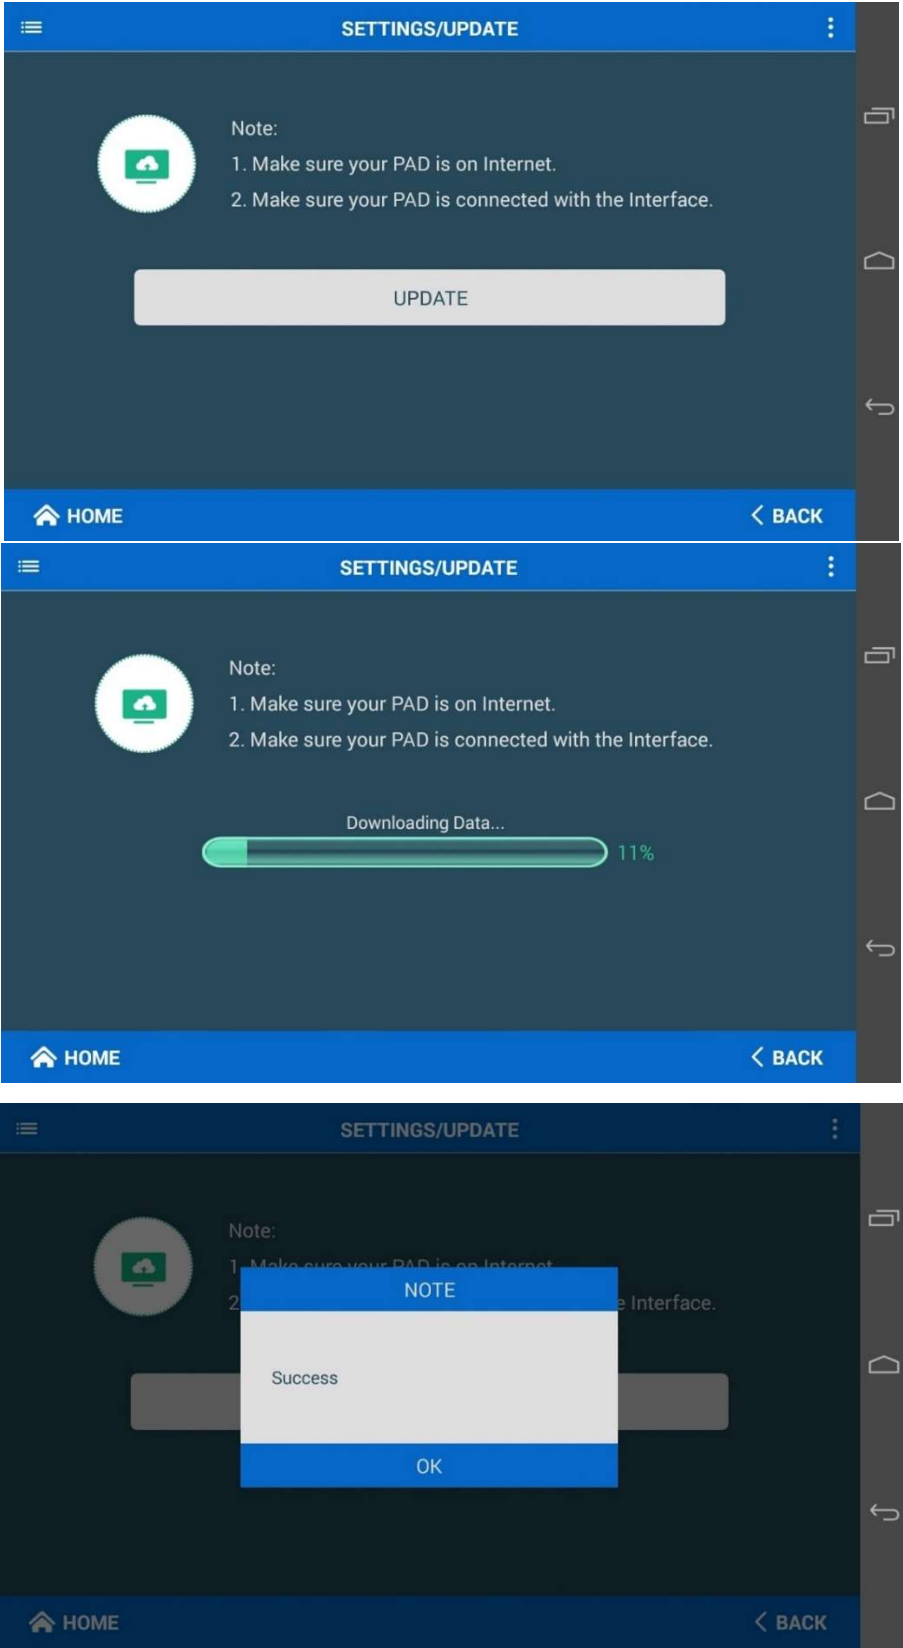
SETTINGS/UPDATE

Note:
1. Make sure your PAD is on Internet.
2. Make sure your PAD is connected with the Interface.

UPDATE

HOME
BACK

SETTINGS/UPDATE

Note:
1. Make sure your PAD is on Internet.
2. Make sure your PAD is connected with the Interface.

Downloading Data...
11%

HOME
BACK

SETTINGS/UPDATE

Note:
1. Make sure your PAD is on Internet.
2 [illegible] e Interface.

NOTE

Success

OK

HOME
BACK